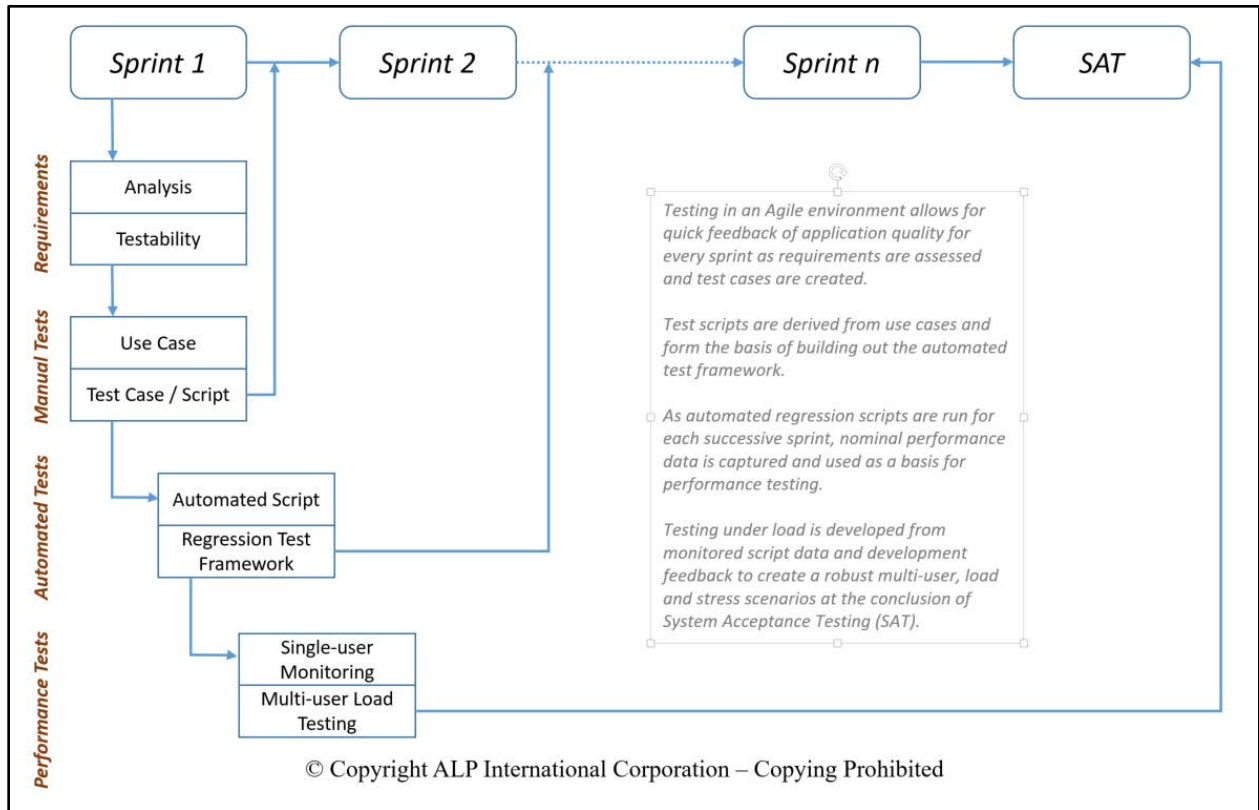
Sprint 1

Sprint 2

Sprint n

SAT

Requirements

Analysis

Testability

Manual Tests

Use Case

Test Case / Script

Automated Tests

Automated Script

Regression Test Framework

Performance Tests

Single-user Monitoring

Multi-user Load Testing

Testing in an Agile environment allows for quick feedback of application quality for every sprint as requirements are assessed and test cases are created.

Test scripts are derived from use cases and form the basis of building out the automated test framework.

As automated regression scripts are run for each successive sprint, nominal performance data is captured and used as a basis for performance testing.

Testing under load is developed from monitored script data and development feedback to create a robust multi-user, load and stress scenarios at the conclusion of System Acceptance Testing (SAT).

© Copyright ALP International Corporation – Copying Prohibited